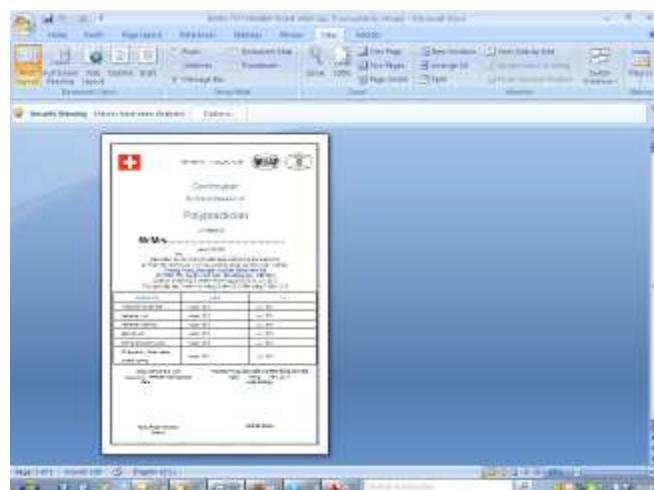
Home Insert Page Layout References Mailings Review View

Print Layout Full Screen Reading Web Layout Outline Draft

Ruler Gridlines Message Bar Document Map Thumbnails

Zoom 100%

One Page Two Pages Page Width

New Window Arrange All Split

View Side by Side

Switch Windows

Macros

Security Warning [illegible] Options...

Certificate

Polymechanic

Mr/Mrs.....................................

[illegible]

Page: 1 of 1 Words: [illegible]